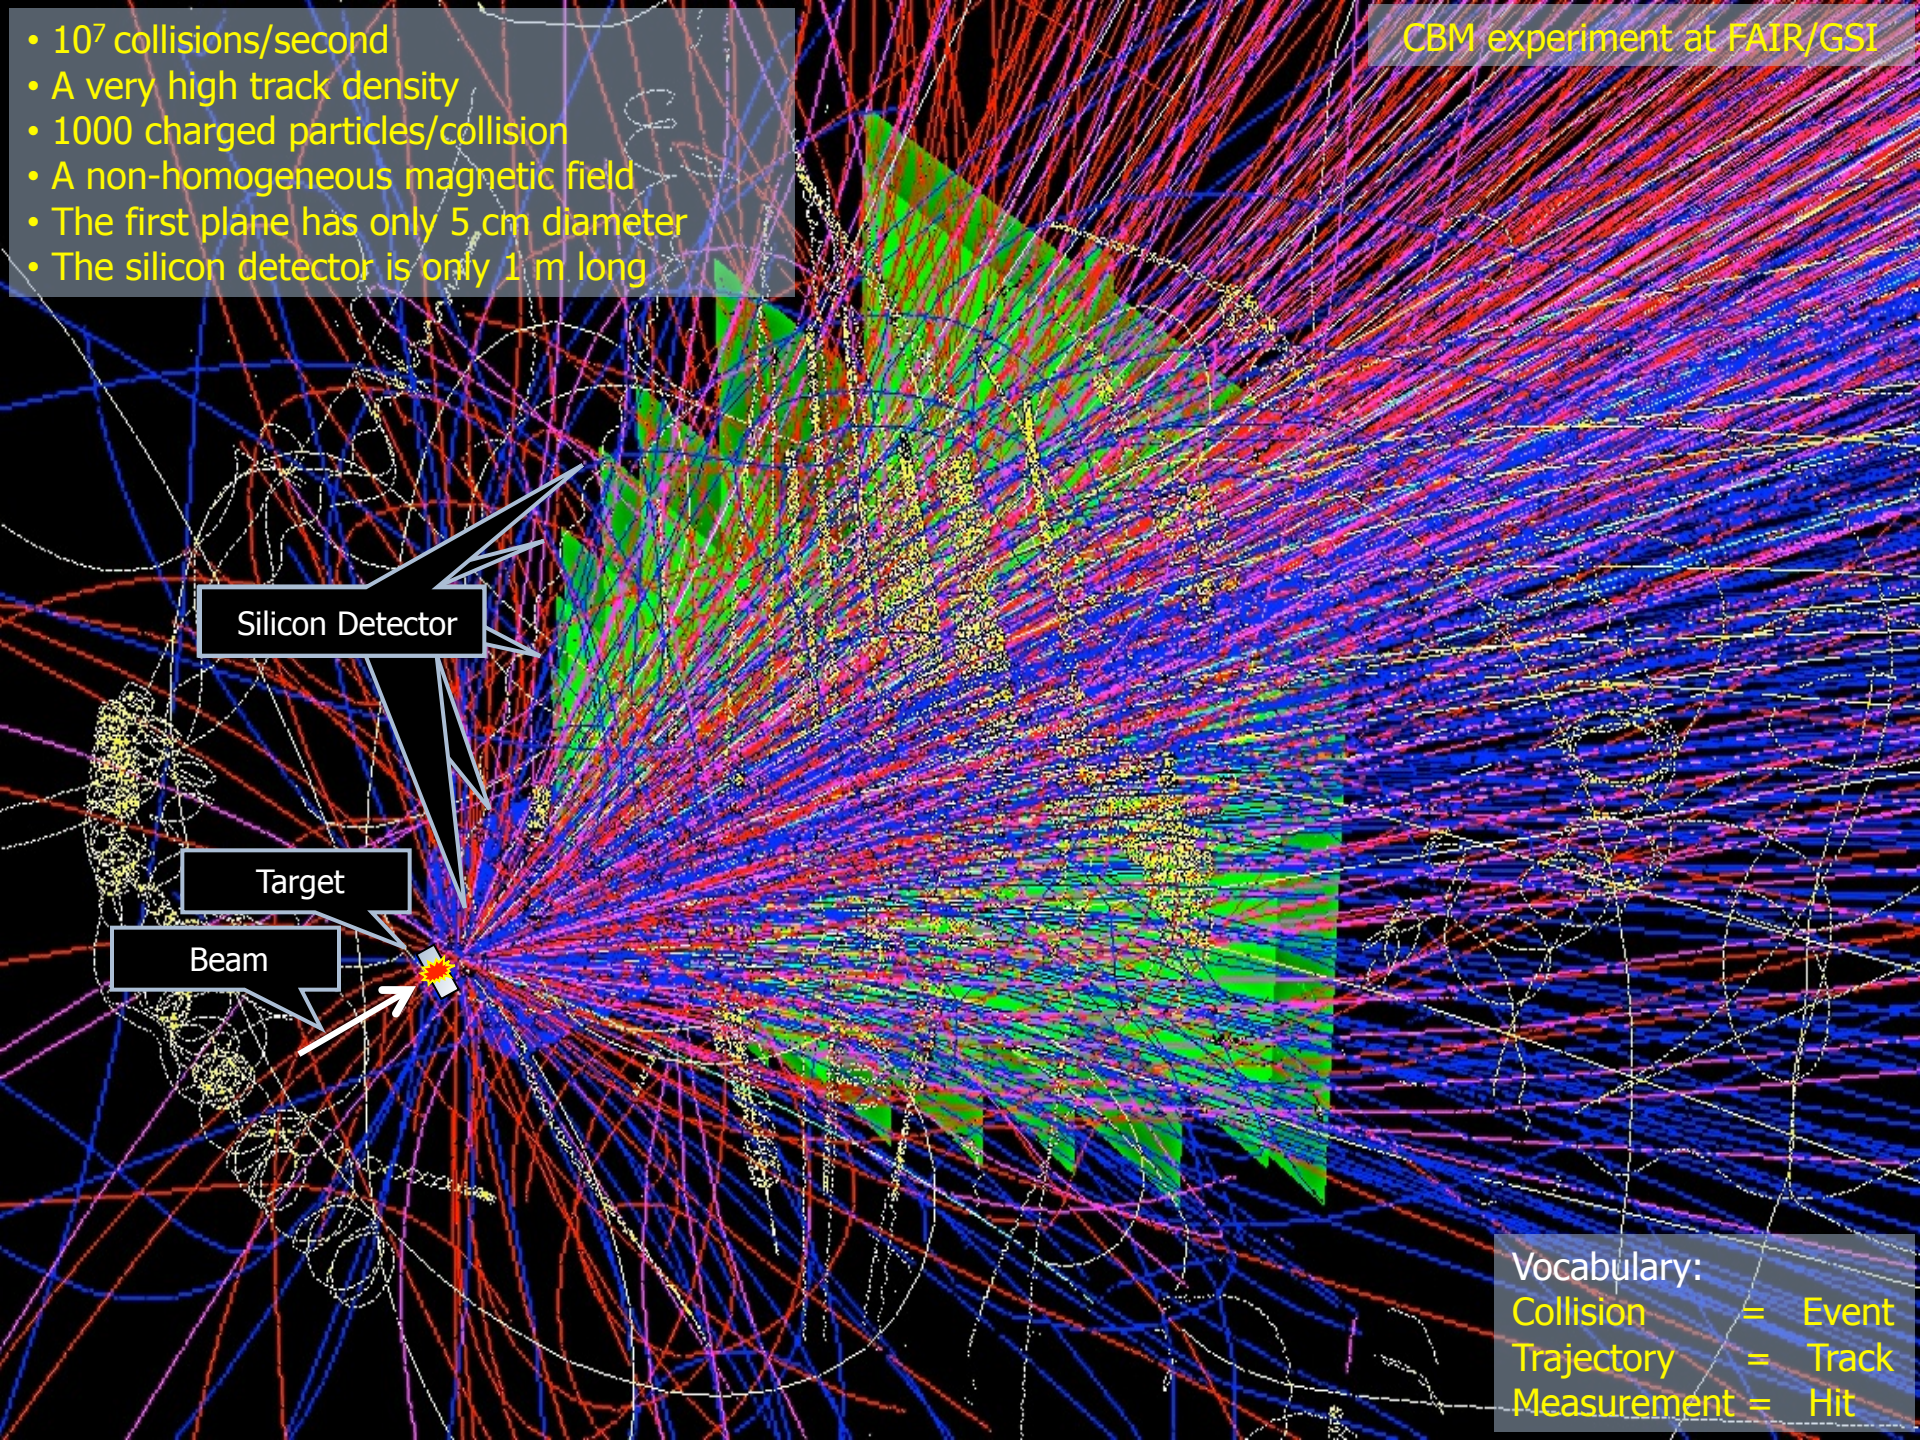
• $10^7$ collisions/second
• A very high track density
• 1000 charged particles/collision
• A non-homogeneous magnetic field
• The first plane has only 5 cm diameter
• The silicon detector is only 1 m long

CBM experiment at FAIR/GSI

Silicon Detector

Target

Beam

Vocabulary:
Collision = Event
Trajectory = Track
Measurement = Hit